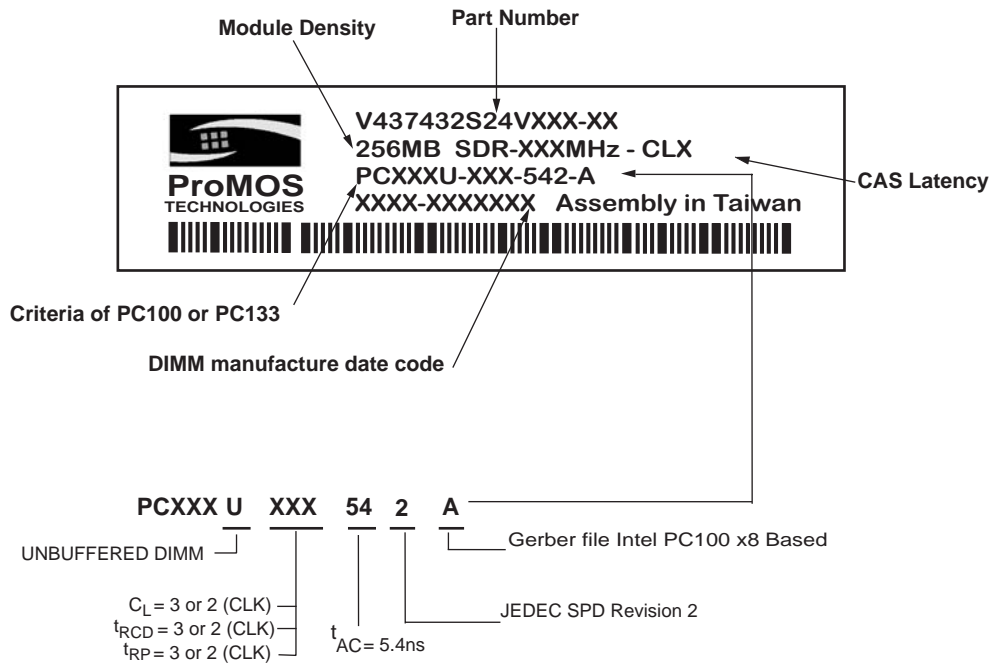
Part Number

Module Density

V437432S24VXXX-XX
256MB SDR-XXXMHz - CLX
PCXXXU-XXX-542-A
XXXX-XXXXXXX Assembly in Taiwan

ProMOS
TECHNOLOGIES

CAS Latency

Criteria of PC100 or PC133

DIMM manufacture date code

PCXXX U XXX 54 2 A

UNBUFFERED DIMM

Gerber file Intel PC100 x8 Based

$C_L$ = 3 or 2 (CLK)
$t_{RCD}$ = 3 or 2 (CLK)
$t_{RP}$ = 3 or 2 (CLK)

$t_{AC}$ = 5.4ns

JEDEC SPD Revision 2